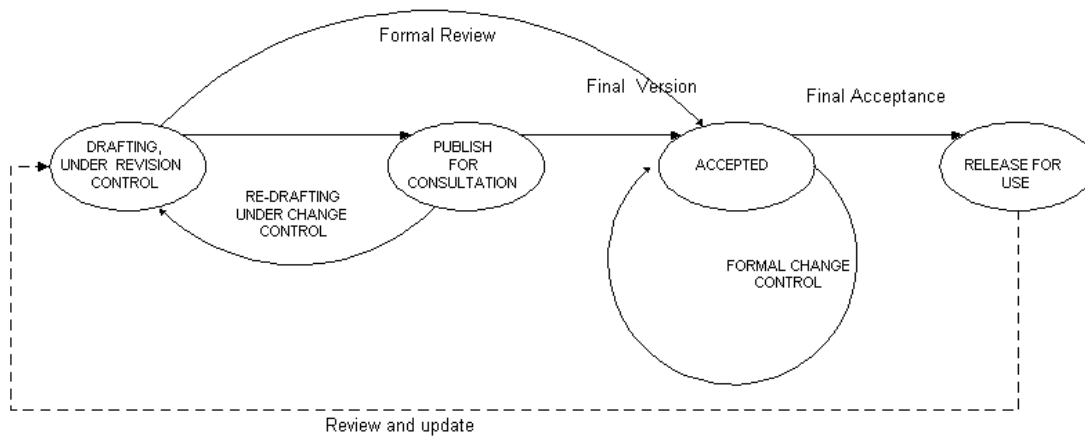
Formal Review

Final Version

Final Acceptance

DRAFTING, UNDER REVISION CONTROL

PUBLISH FOR CONSULTATION

ACCEPTED

RELEASE FOR USE

RE-DRAFTING UNDER CHANGE CONTROL

FORMAL CHANGE CONTROL

Review and update